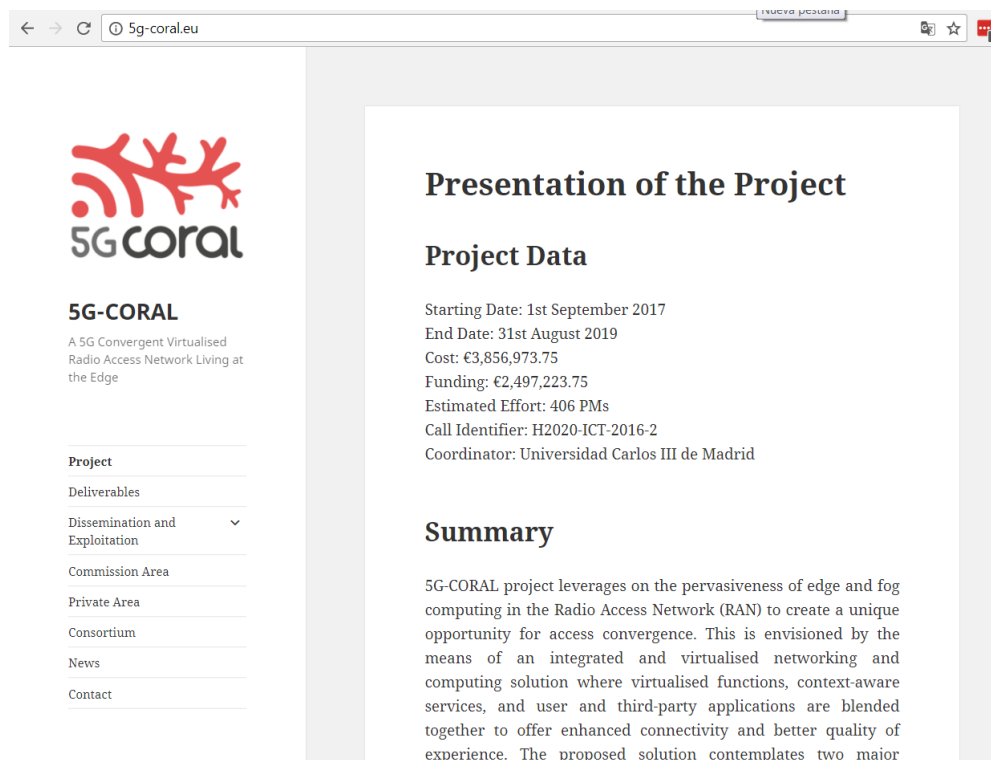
5g-coral.eu

Nueva pestaña

5Gcoral

5G-CORAL

A 5G Convergent Virtualised Radio Access Network Living at the Edge

Project
Deliverables
Dissemination and Exploitation
Commission Area
Private Area
Consortium
News
Contact

Presentation of the Project

Project Data

Starting Date: 1st September 2017
End Date: 31st August 2019
Cost: €3,856,973.75
Funding: €2,497,223.75
Estimated Effort: 406 PMs
Call Identifier: H2020-ICT-2016-2
Coordinator: Universidad Carlos III de Madrid

Summary

5G-CORAL project leverages on the pervasiveness of edge and fog computing in the Radio Access Network (RAN) to create a unique opportunity for access convergence. This is envisioned by the means of an integrated and virtualised networking and computing solution where virtualised functions, context-aware services, and user and third-party applications are blended together to offer enhanced connectivity and better quality of experience. The proposed solution contemplates two major